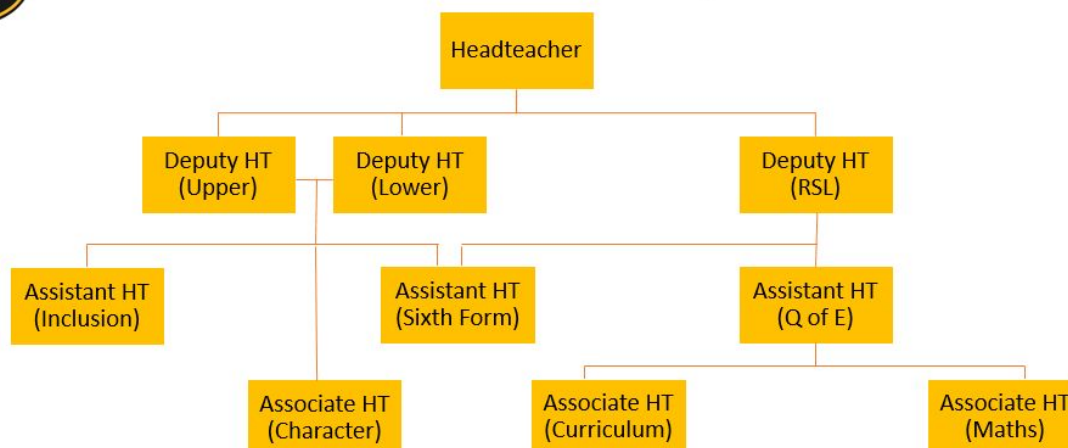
Headteacher

Deputy HT (Upper)

Deputy HT (Lower)

Deputy HT (RSL)

Assistant HT (Inclusion)

Assistant HT (Sixth Form)

Assistant HT (Q of E)

Associate HT (Character)

Associate HT (Curriculum)

Associate HT (Maths)